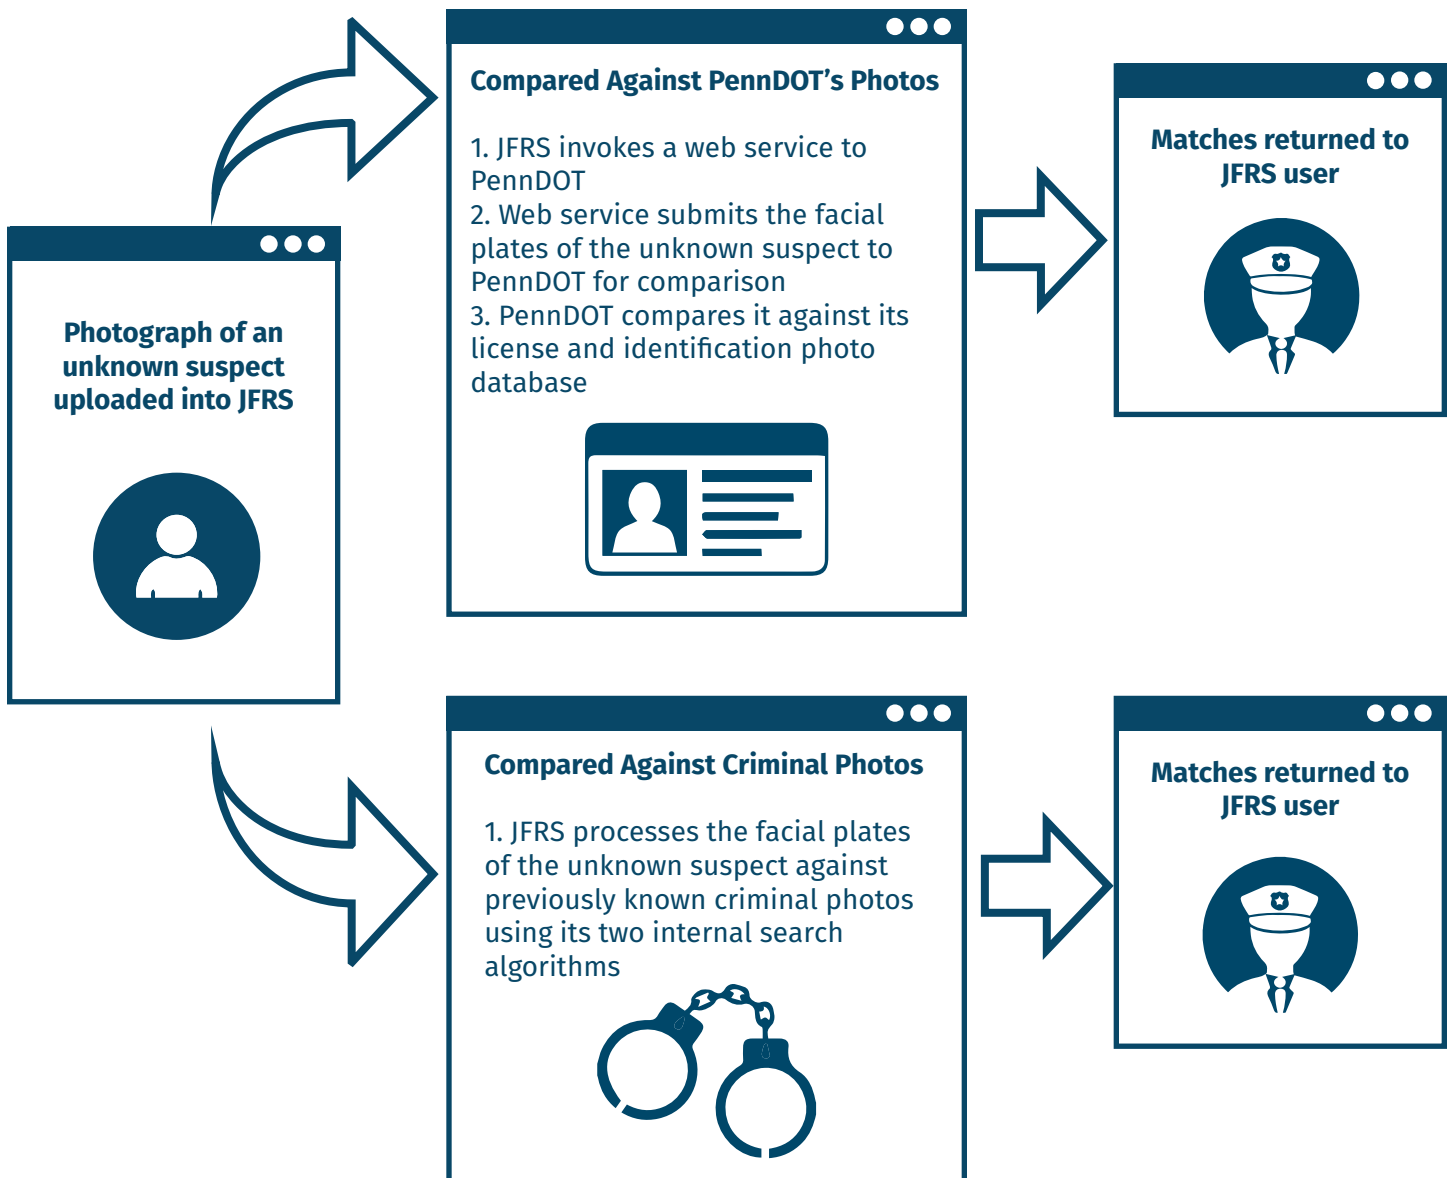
Photograph of an unknown suspect uploaded into JFRS

Compared Against PennDOT's Photos

1. JFRS invokes a web service to PennDOT
2. Web service submits the facial plates of the unknown suspect to PennDOT for comparison
3. PennDOT compares it against its license and identification photo database

Matches returned to JFRS user

Compared Against Criminal Photos

1. JFRS processes the facial plates of the unknown suspect against previously known criminal photos using its two internal search algorithms

Matches returned to JFRS user